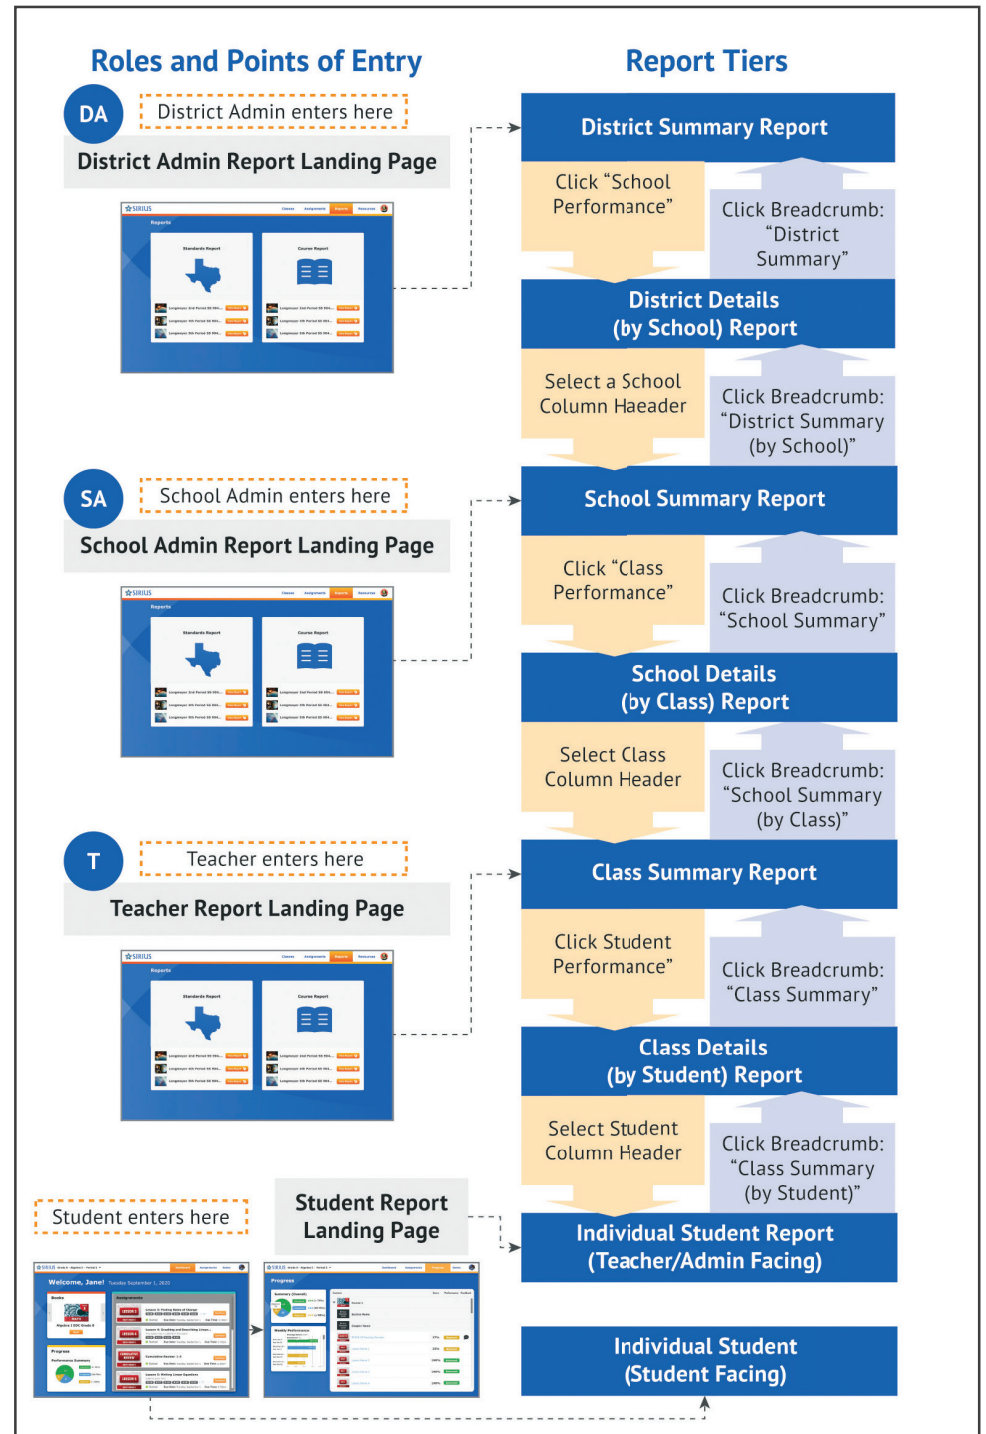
Roles and Points of Entry

DA

District Admin enters here

District Admin Report Landing Page

SIRIUS

Reports

Standards Report

Course Report

SA

School Admin enters here

School Admin Report Landing Page

SIRIUS

Reports

Standards Report

Course Report

T

Teacher enters here

Teacher Report Landing Page

SIRIUS

Reports

Standards Report

Course Report

Student enters here

Student Report Landing Page

SIRIUS

Welcome, Jane!

Progress

Report Tiers

District Summary Report

Click "School Performance"

Click Breadcrumb: "District Summary"

District Details (by School) Report

Select a School Column Haeader

Click Breadcrumb: "District Summary (by School)"

School Summary Report

Click "Class Performance"

Click Breadcrumb: "School Summary"

School Details (by Class) Report

Select Class Column Header

Click Breadcrumb: "School Summary (by Class)"

Class Summary Report

Click Student Performance"

Click Breadcrumb: "Class Summary"

Class Details (by Student) Report

Select Student Column Header

Click Breadcrumb: "Class Summary (by Student)"

Individual Student Report (Teacher/Admin Facing)

Individual Student (Student Facing)